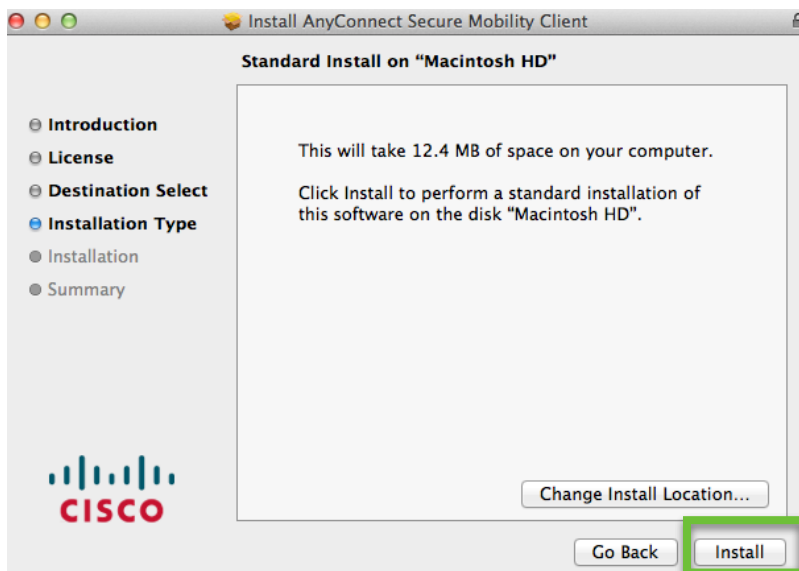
Install AnyConnect Secure Mobility Client

Standard Install on “Macintosh HD”

Introduction
License
Destination Select
Installation Type
Installation
Summary

This will take 12.4 MB of space on your computer.

Click Install to perform a standard installation of this software on the disk “Macintosh HD”.

cisco

Change Install Location...

Go Back

Install